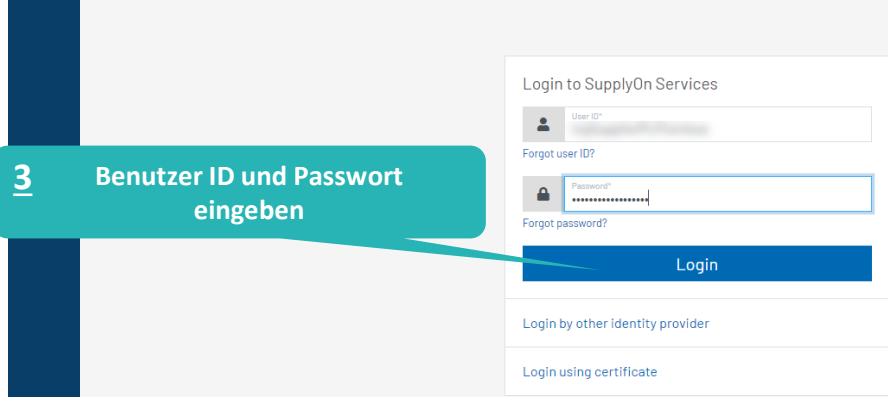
Login to SupplyOn Services

User ID*

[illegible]

Forgot user ID?

3 Benutzer ID und Passwort eingeben

Password*

••••••••••••••••••

Forgot password?

Login

Login by other identity provider

Login using certificate